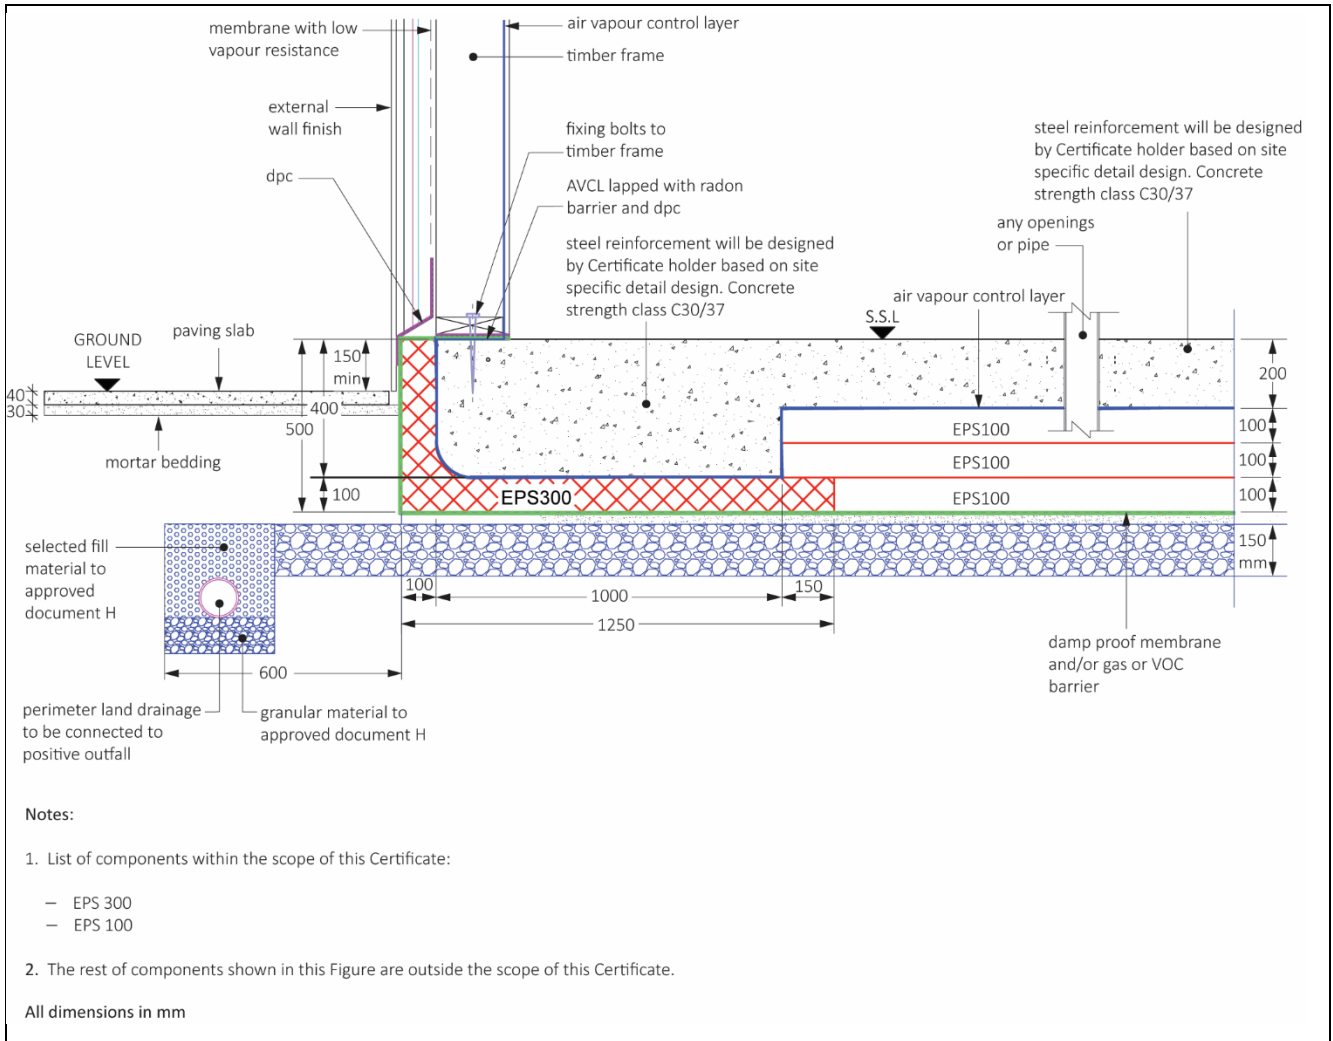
membrane with low vapour resistance

air vapour control layer

timber frame

external wall finish

fixing bolts to timber frame

steel reinforcement will be designed by Certificate holder based on site specific detail design. Concrete strength class C30/37

dpc

AVCL lapped with radon barrier and dpc

steel reinforcement will be designed by Certificate holder based on site specific detail design. Concrete strength class C30/37

any openings or pipe

air vapour control layer

S.S.L

GROUND LEVEL

paving slab

150 min

40
30

400

500

100

200

EPS100

100

EPS100

100

EPS300

EPS100

100

mortar bedding

selected fill material to approved document H

150 mm

100

1000

150

1250

600

damp proof membrane and/or gas or VOC barrier

perimeter land drainage to be connected to positive outfall

granular material to approved document H

Notes:

1. List of components within the scope of this Certificate:

– EPS 300
– EPS 100

2. The rest of components shown in this Figure are outside the scope of this Certificate.

All dimensions in mm